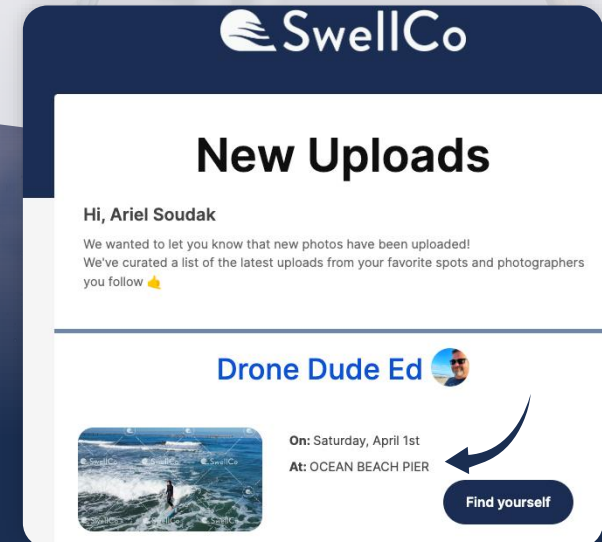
SwellCo

New Uploads

Hi, Ariel Soudak

We wanted to let you know that new photos have been uploaded!
We've curated a list of the latest uploads from your favorite spots and photographers you follow 🤙

Drone Dude Ed

SwellCo SwellCo SwellCo SwellCo SwellCo SwellCo

On: Saturday, April 1st
At: OCEAN BEACH PIER

Find yourself